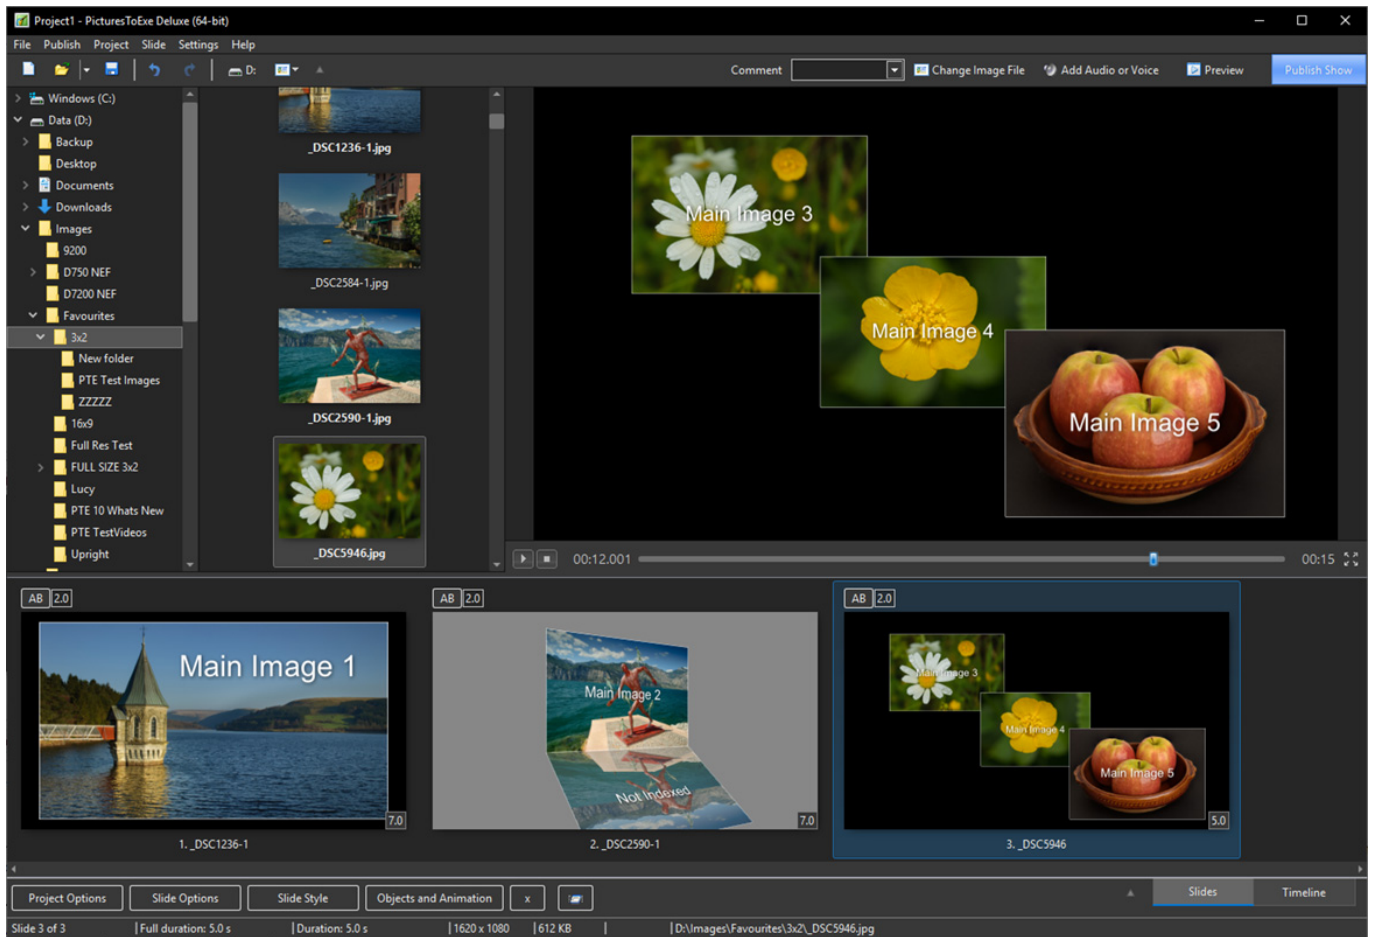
Project1 - PicturesToExe Deluxe (64-bit)

File Publish Project Slide Settings Help

D:

Comment

Change Image File

Add Audio or Voice

Preview

Publish Show

Windows (C:)
Data (D:)
Backup
Desktop
Documents
Downloads
Images
9200
D750 NEF
D7200 NEF
Favourites
3x2
New folder
PTE Test Images
ZZZZZ
16x9
Full Res Test
FULL SIZE 3x2
Lucy
PTE 10 Whats New
PTE TestVideos
Upright

_DSC1236-1.jpg
_DSC2584-1.jpg
_DSC2590-1.jpg
_DSC5946.jpg

Main Image 3
Main Image 4
Main Image 5

00:12.001
00:15

AB 2.0
Main Image 1
7.0
1. _DSC1236-1

AB 2.0
Main Image 2
Not Indexed
7.0
2. _DSC2590-1

AB 2.0
Main Image 3
Main Image 4
Main Image 5
5.0
3. _DSC5946

Project Options
Slide Options
Slide Style
Objects and Animation
x

Slides
Timeline

Slide 3 of 3 | Full duration: 5.0 s | Duration: 5.0 s | 1620 x 1080 | 612 KB | | D:\Images\Favourites\3x2\_DSC5946.jpg